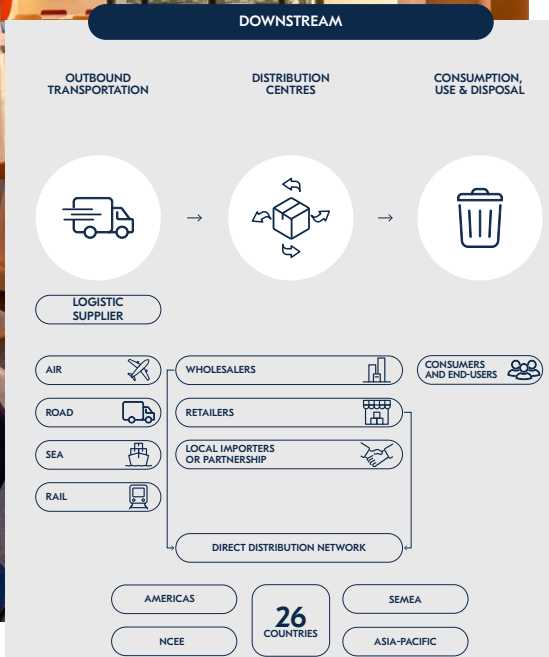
DOWNSTREAM

OUTBOUND TRANSPORTATION

DISTRIBUTION CENTRES

CONSUMPTION, USE & DISPOSAL

LOGISTIC SUPPLIER

AIR

ROAD

SEA

RAIL

WHOLESALERS

RETAILERS

LOCAL IMPORTERS OR PARTNERSHIP

DIRECT DISTRIBUTION NETWORK

CONSUMERS AND END-USERS

AMERICAS

NCEE

26 COUNTRIES

SEMEA

ASIA-PACIFIC